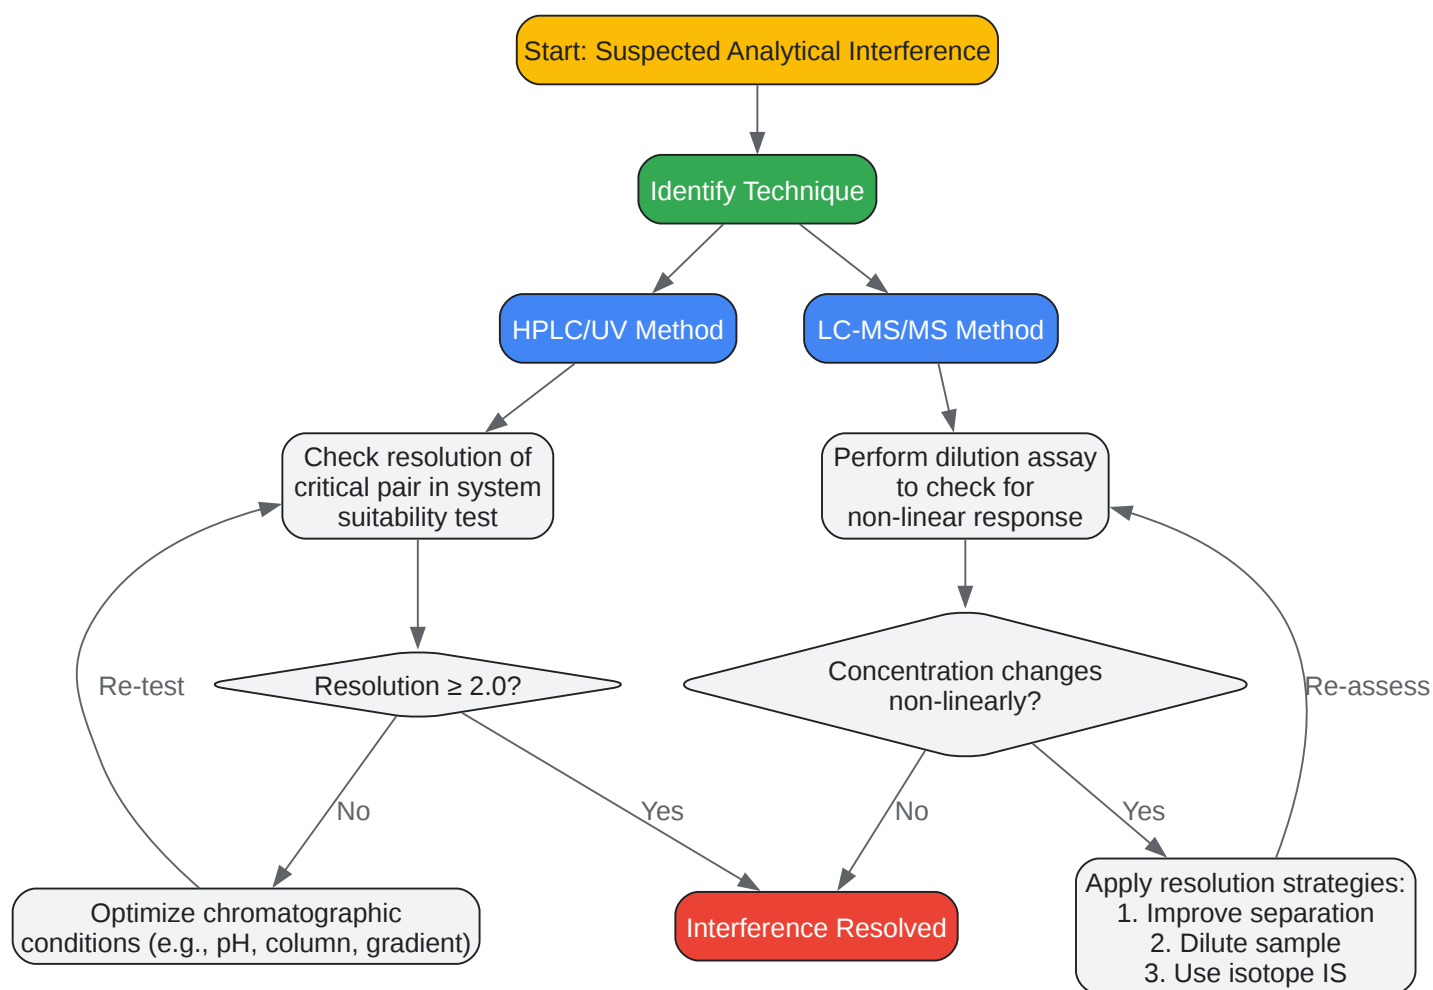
Start: Suspected Analytical Interference

Identify Technique

HPLC/UV Method

LC-MS/MS Method

Check resolution of critical pair in system suitability test

Perform dilution assay to check for non-linear response

Re-test

Resolution ≥ 2.0?

Concentration changes non-linearly?

Re-assess

No

Yes

No

Yes

Optimize chromatographic conditions (e.g., pH, column, gradient)

Interference Resolved

Apply resolution strategies:
1. Improve separation
2. Dilute sample
3. Use isotope IS